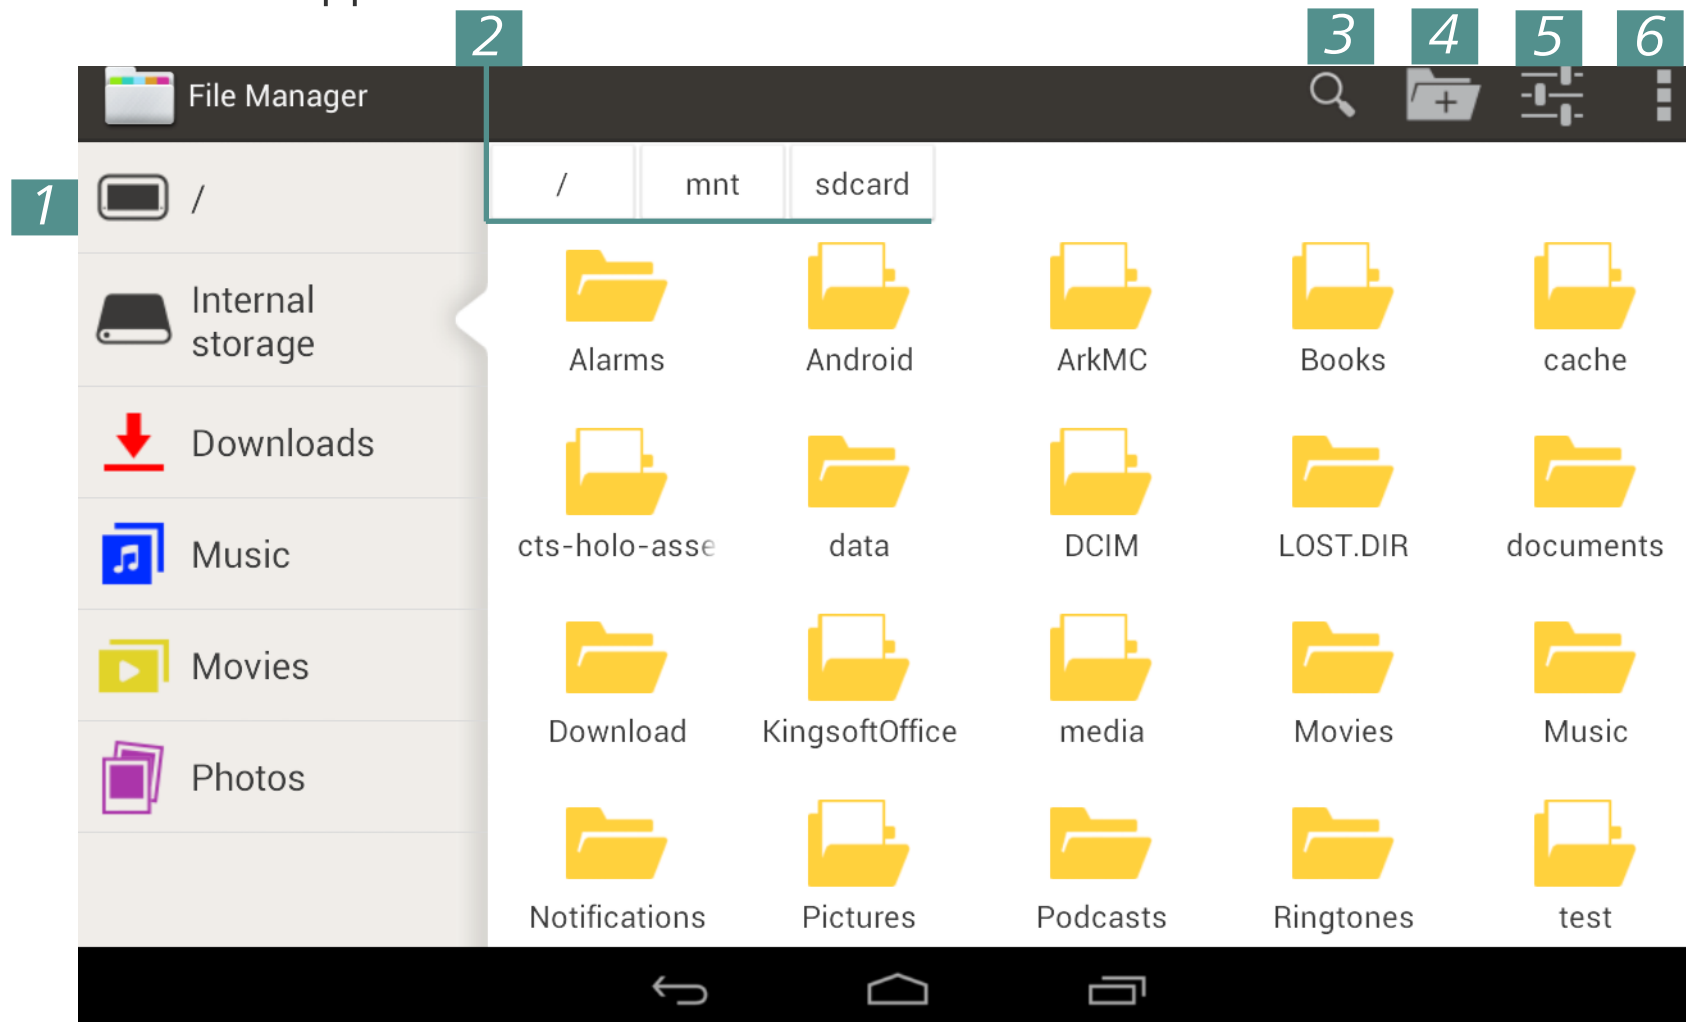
2 3 4 5 6

File Manager

1

/

Internal storage

Downloads

Music

Movies

Photos

/ mnt sdcard

Alarms
Android
ArkMC
Books
cache
cts-holo-asse
data
DCIM
LOST.DIR
documents
Download
KingsoftOffice
media
Movies
Music
Notifications
Pictures
Podcasts
Ringtones
test